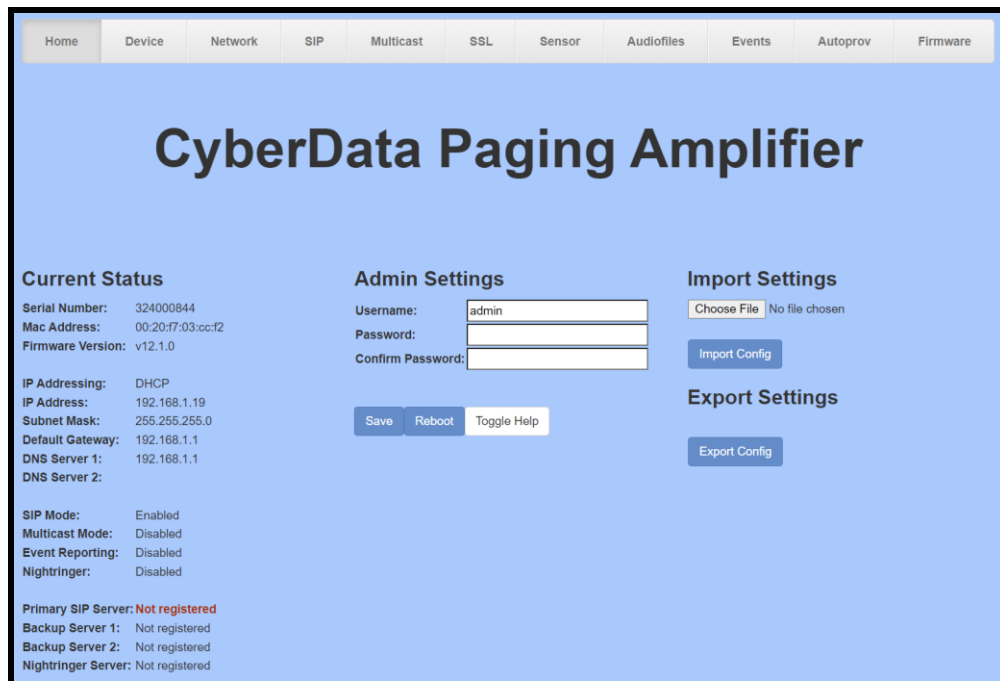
Home Device Network SIP Multicast SSL Sensor Audiofiles Events Autoprov Firmware

CyberData Paging Amplifier

Current Status

Serial Number: 324000844
Mac Address: 00:20:f7:03:cc:f2
Firmware Version: v12.1.0

IP Addressing: DHCP
IP Address: 192.168.1.19
Subnet Mask: 255.255.255.0
Default Gateway: 192.168.1.1
DNS Server 1: 192.168.1.1
DNS Server 2:

SIP Mode: Enabled
Multicast Mode: Disabled
Event Reporting: Disabled
Nightringer: Disabled

Primary SIP Server: Not registered
Backup Server 1: Not registered
Backup Server 2: Not registered
Nightringer Server: Not registered

Admin Settings

Username: admin
Password:
Confirm Password:

Save Reboot Toggle Help

Import Settings

Choose File No file chosen

Import Config

Export Settings

Export Config